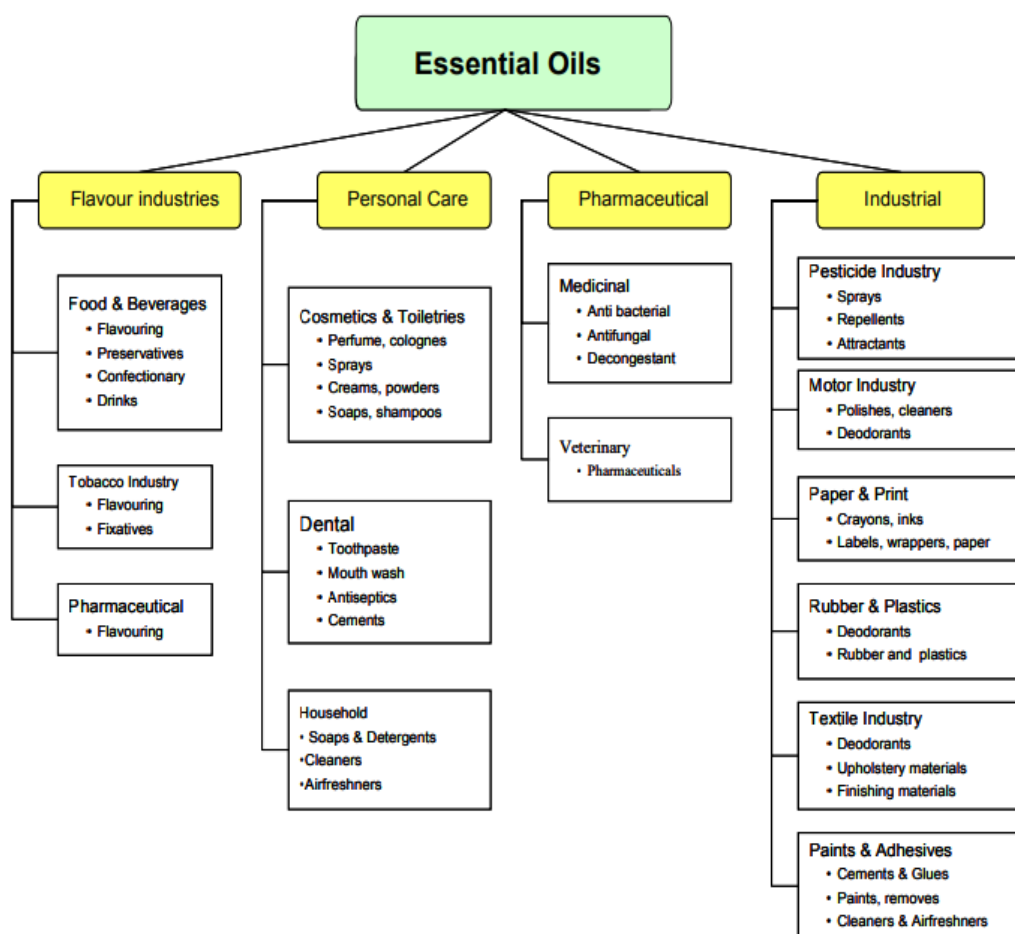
Essential Oils

Flavour industries

Food & Beverages
• Flavouring
• Preservatives
• Confectionary
• Drinks

Tobacco Industry
• Flavouring
• Fixatives

Pharmaceutical
• Flavouring

Personal Care

Cosmetics & Toiletries
• Perfume, colognes
• Sprays
• Creams, powders
• Soaps, shampoos

Dental
• Toothpaste
• Mouth wash
• Antiseptics
• Cements

Household
• Soaps & Detergents
•Cleaners
•Airfreshners

Pharmaceutical

Medicinal
• Anti bacterial
• Antifungal
• Decongestant

Veterinary
• Pharmaceuticals

Industrial

Pesticide Industry
• Sprays
• Repellents
• Attractants

Motor Industry
• Polishes, cleaners
• Deodorants

Paper & Print
• Crayons, inks
• Labels, wrappers, paper

Rubber & Plastics
• Deodorants
• Rubber and plastics

Textile Industry
• Deodorants
• Upholstery materials
• Finishing materials

Paints & Adhesives
• Cements & Glues
• Paints, removes
• Cleaners & Airfreshners